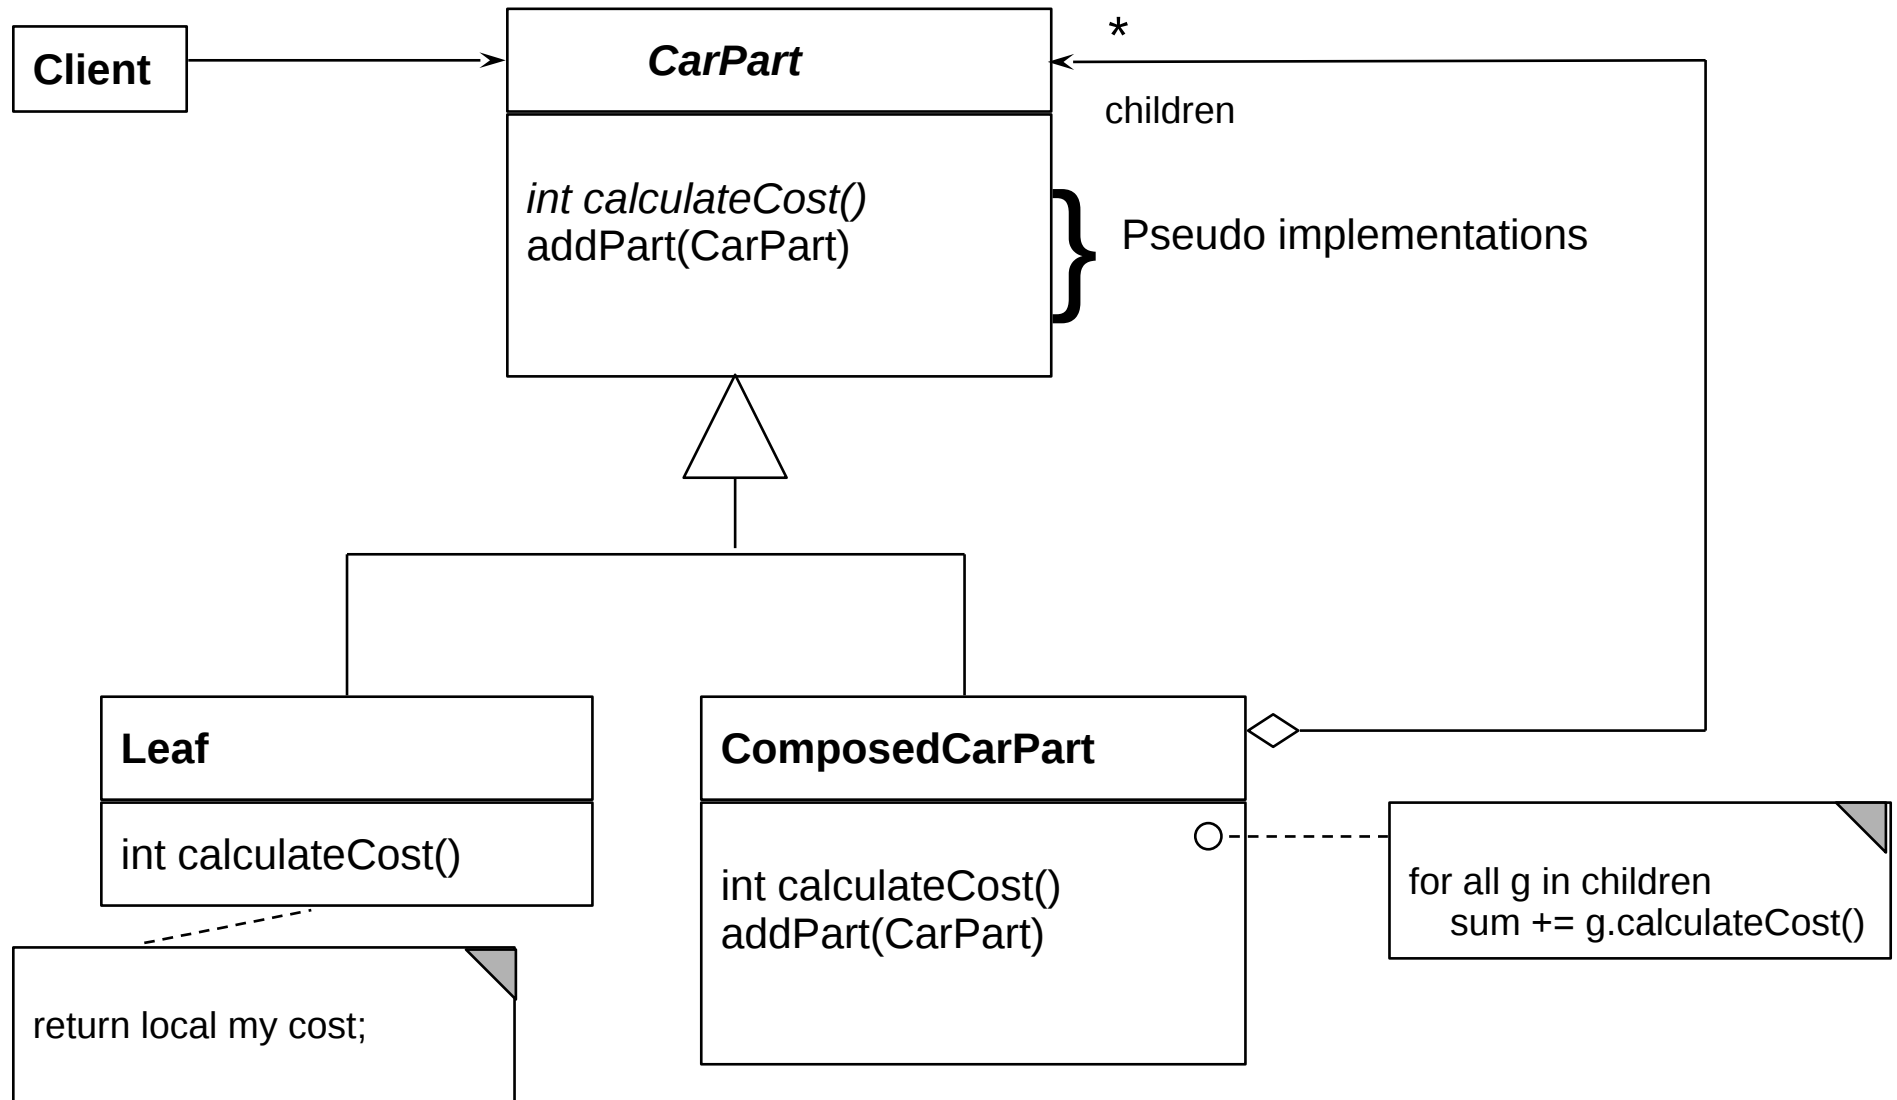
Client

CarPart

*

children

int calculateCost()
addPart(CarPart)

Pseudo implementations

Leaf

int calculateCost()

return local my cost;

ComposedCarPart

int calculateCost()
addPart(CarPart)

for all g in children
sum += g.calculateCost()